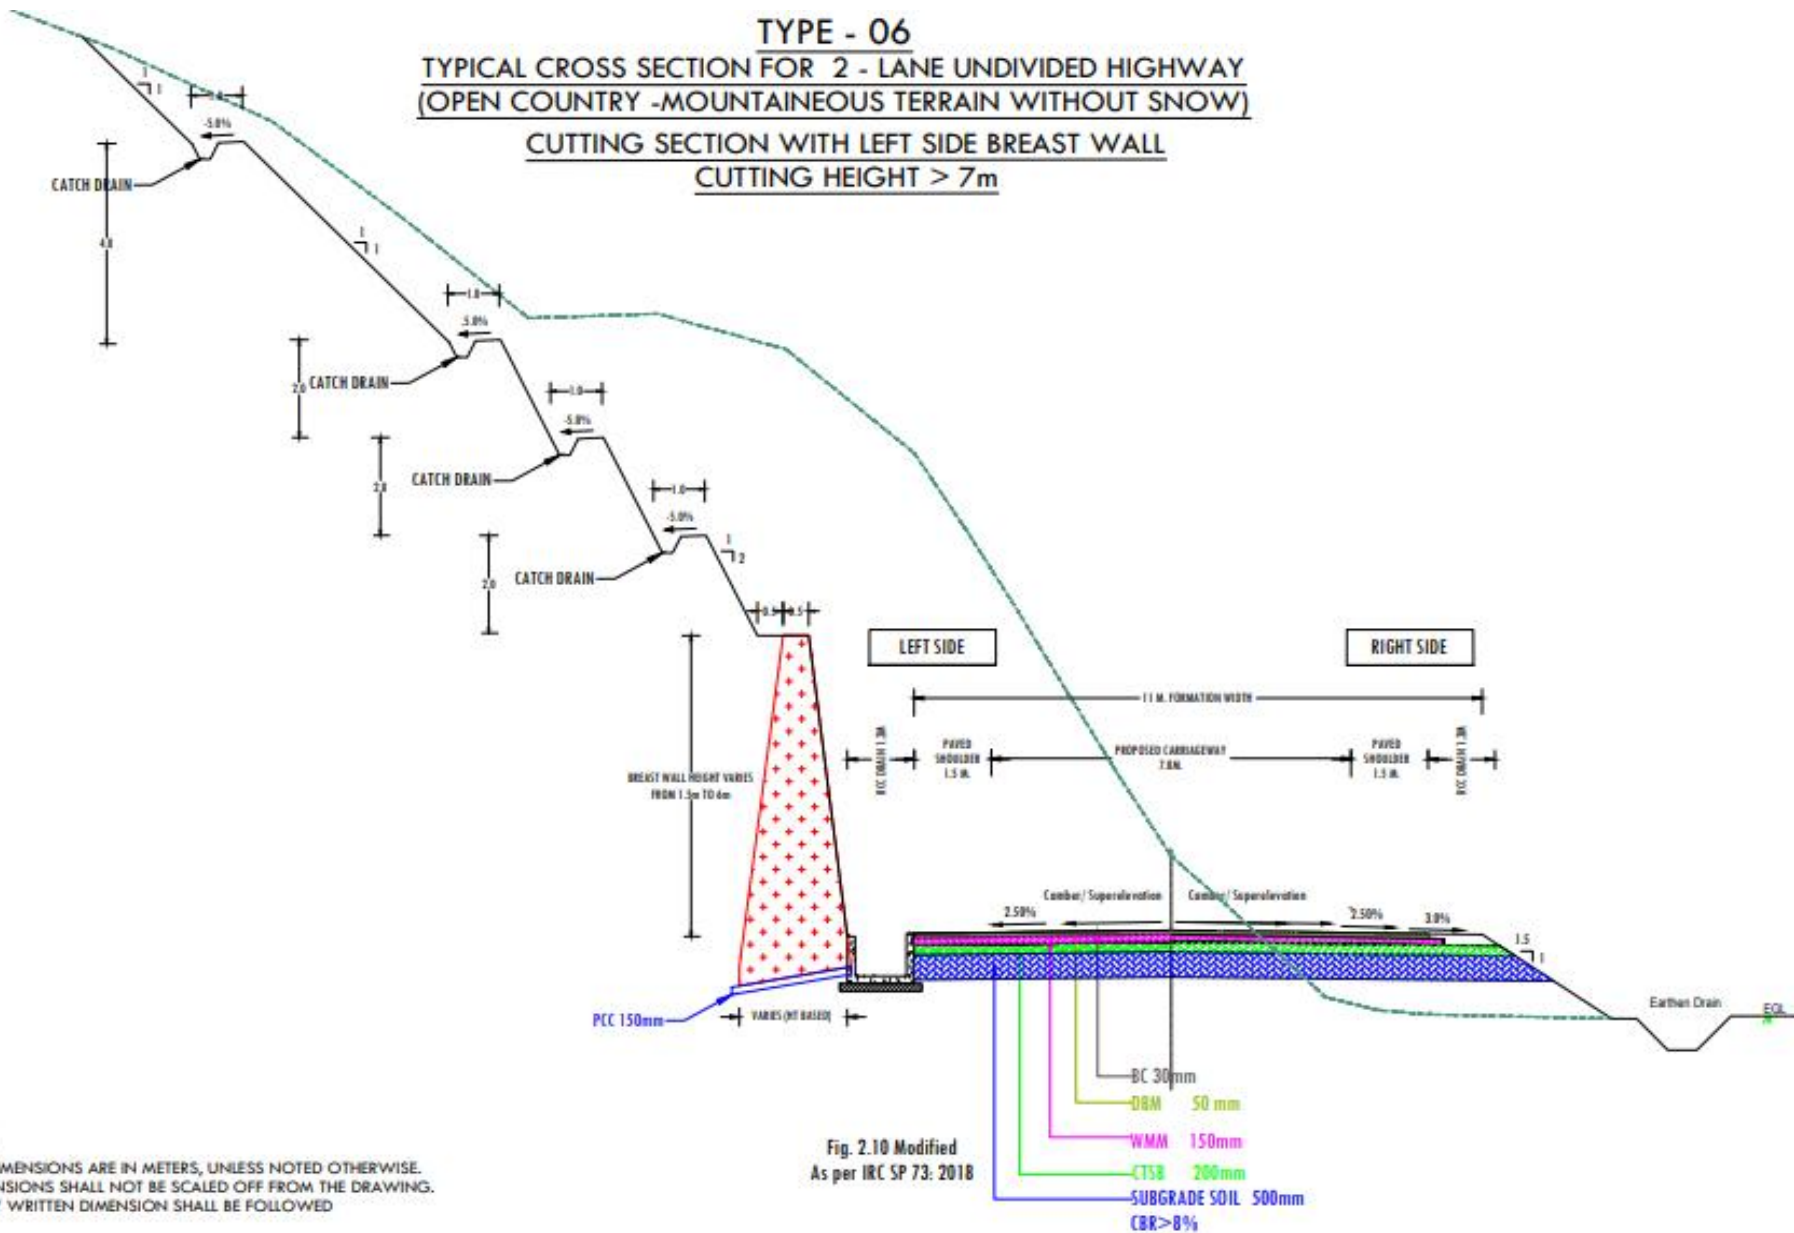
TYPE - 06
TYPICAL CROSS SECTION FOR 2 - LANE UNDIVIDED HIGHWAY
(OPEN COUNTRY -MOUNTAINEOUS TERRAIN WITHOUT SNOW)
CUTTING SECTION WITH LEFT SIDE BREAST WALL
CUTTING HEIGHT > 7m

1
1
1.0
-5.0%
CATCH DRAIN
4.0
1
1
1.0
-5.0%
2.0 CATCH DRAIN
1.0
-5.0%
2.0
CATCH DRAIN
1.0
-5.0%
1
2
2.0
CATCH DRAIN
0.5 0.5

LEFT SIDE
RIGHT SIDE
11 M. FORMATION WIDTH
BREAST WALL HEIGHT VARIES FROM 1.5m TO 6m
RCC DRAIN 1.3M
PAVED SHOULDER 1.5 M.
PROPOSED CARRIAGEWAY 7.0M.
PAVED SHOULDER 1.5 M.
RCC DRAIN 1.3M
Camber/ Superelevation
Camber/ Superelevation
2.50%
2.50%
3.0%
1.5
1
Earthen Drain
EGL
PCC 150mm
VARIES (HT BASED)
BC 30mm
DBM 50 mm
WMM 150mm
CTSB 200mm
SUBGRADE SOIL 500mm
CBR>8%

Fig. 2.10 Modified
As per IRC SP 73: 2018

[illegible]MENSIONS ARE IN METERS, UNLESS NOTED OTHERWISE.
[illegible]NSIONS SHALL NOT BE SCALED OFF FROM THE DRAWING.
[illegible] WRITTEN DIMENSION SHALL BE FOLLOWED